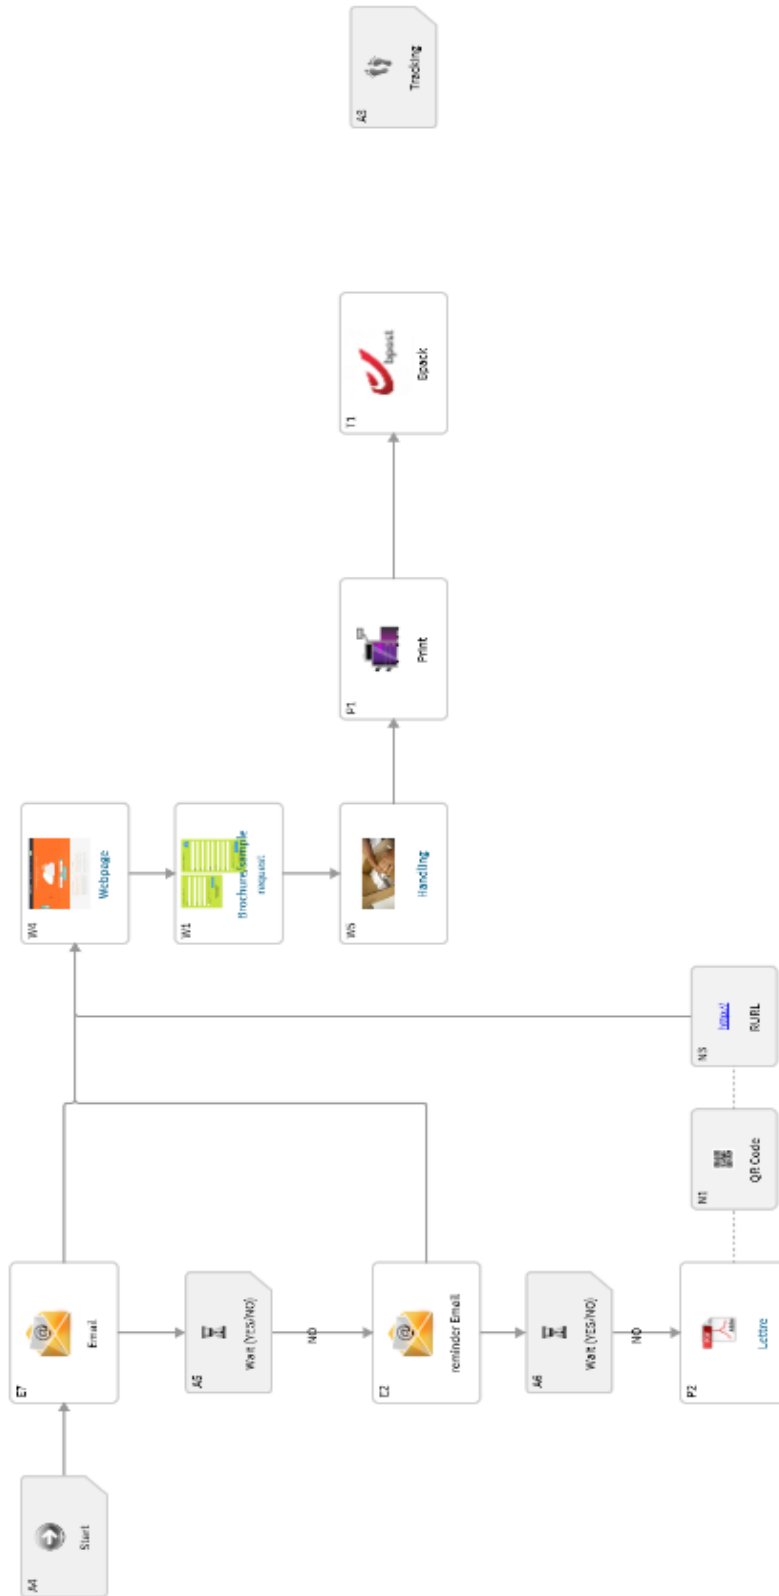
A3
Tracking

T1
bpost
Bpack

P1
Print

W4
Webpage

W1
Brochure/sample request

W5
Handling

N5
http://
RURL

N1
QR Code

E7
Email

A5
Wait (YES/NO)

NO

C2
reminder Email

A6
Wait (YES/NO)

NO

P2
Lettre

A4
Start